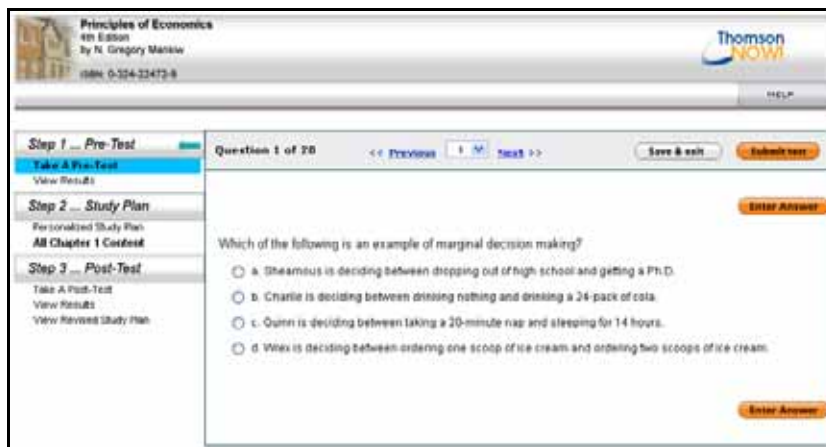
Principles of Economics
4th Edition
by N. Gregory Mankiw
ISBN: 0-324-22472-9

Thomson NOW!

HELP

Step 1 ... Pre-Test
Take A Pre-Test
View Results
Step 2 ... Study Plan
Personalized Study Plan
All Chapter 1 Content
Step 3 ... Post-Test
Take A Post-Test
View Results
View Revised Study Plan

Question 1 of 20   << Previous   1   Next >>   Save & exit   Submit test

Enter Answer

Which of the following is an example of marginal decision making?

a. Sheamous is deciding between dropping out of high school and getting a Ph.D.

b. Charlie is deciding between drinking nothing and drinking a 24-pack of cola.

c. Quinn is deciding between taking a 20-minute nap and sleeping for 14 hours.

d. Wrex is deciding between ordering one scoop of ice cream and ordering two scoops of ice cream.

Enter Answer